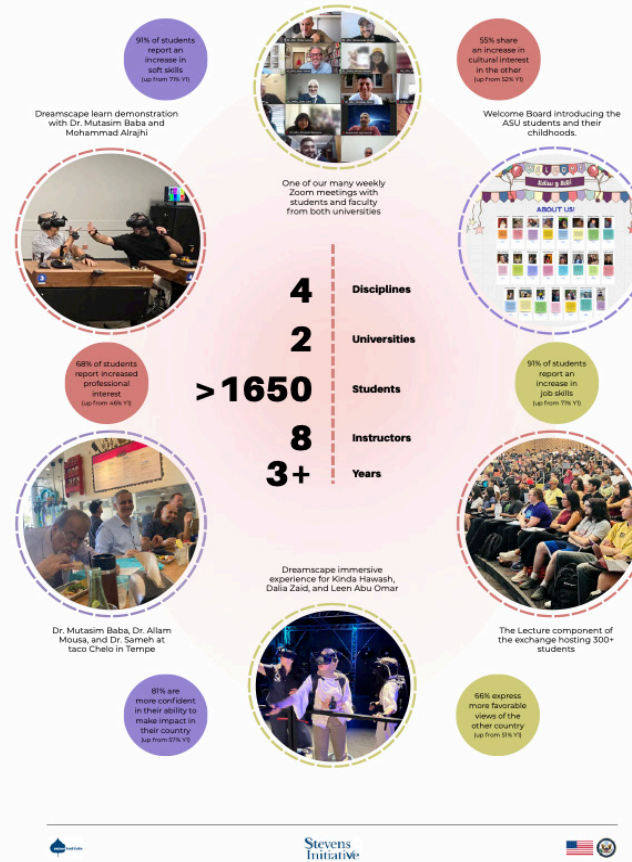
91% of students report an increase in soft skills (up from 77% Y1)

55% share an increase in cultural interest in the other (up from 52% Y1)

Dreamscape learn demonstration with Dr. Mutasim Baba and Mohammad Alrajhi

One of our many weekly Zoom meetings with students and faculty from both universities

Welcome Board introducing the ASU students and their childhoods.

ABOUT US!

4 Disciplines

2 Universities

>1650 Students

8 Instructors

3+ Years

68% of students report increased professional interest (up from 46% Y1)

91% of students report an increase in job skills (up from 71% Y1)

Dreamscape immersive experience for Kinda Hawash, Dalia Zaid, and Leen Abu Omar

Dr. Mutasim Baba, Dr. Allam Mousa, and Dr. Sameh at taco Chelo in Tempe

The Lecture component of the exchange hosting 300+ students

81% are more confident in their ability to make impact in their country (up from 57% Y1)

66% express more favorable views of the other country (up from 51% Y1)

Stevens Initiative